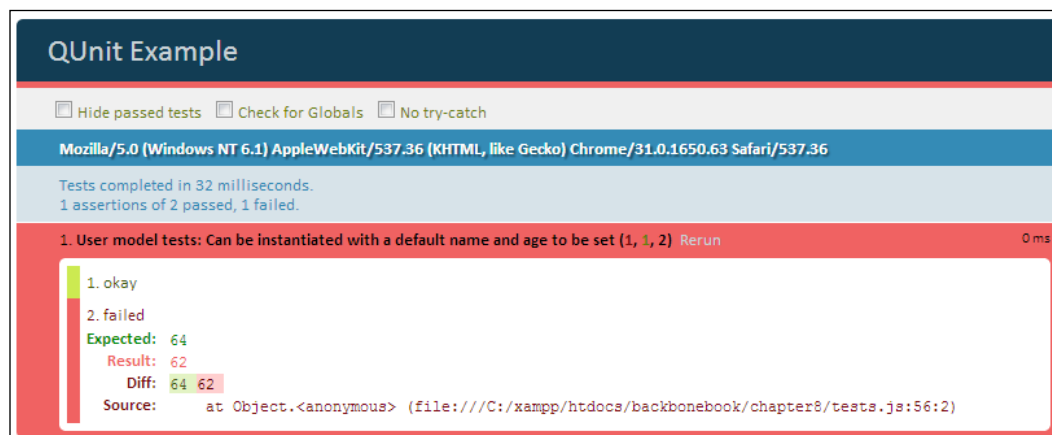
QUnit Example

Hide passed tests Check for Globals No try-catch

Mozilla/5.0 (Windows NT 6.1) AppleWebKit/537.36 (KHTML, like Gecko) Chrome/31.0.1650.63 Safari/537.36

Tests completed in 32 milliseconds.
1 assertions of 2 passed, 1 failed.

1. User model tests: Can be instantiated with a default name and age to be set (1, 1, 2) Rerun 0 ms

1. okay

2. failed
Expected: 64
Result: 62
Diff: 64 62
Source: at Object.<anonymous> (file:///C:/xampp/htdocs/backbonebook/chapter8/tests.js:56:2)